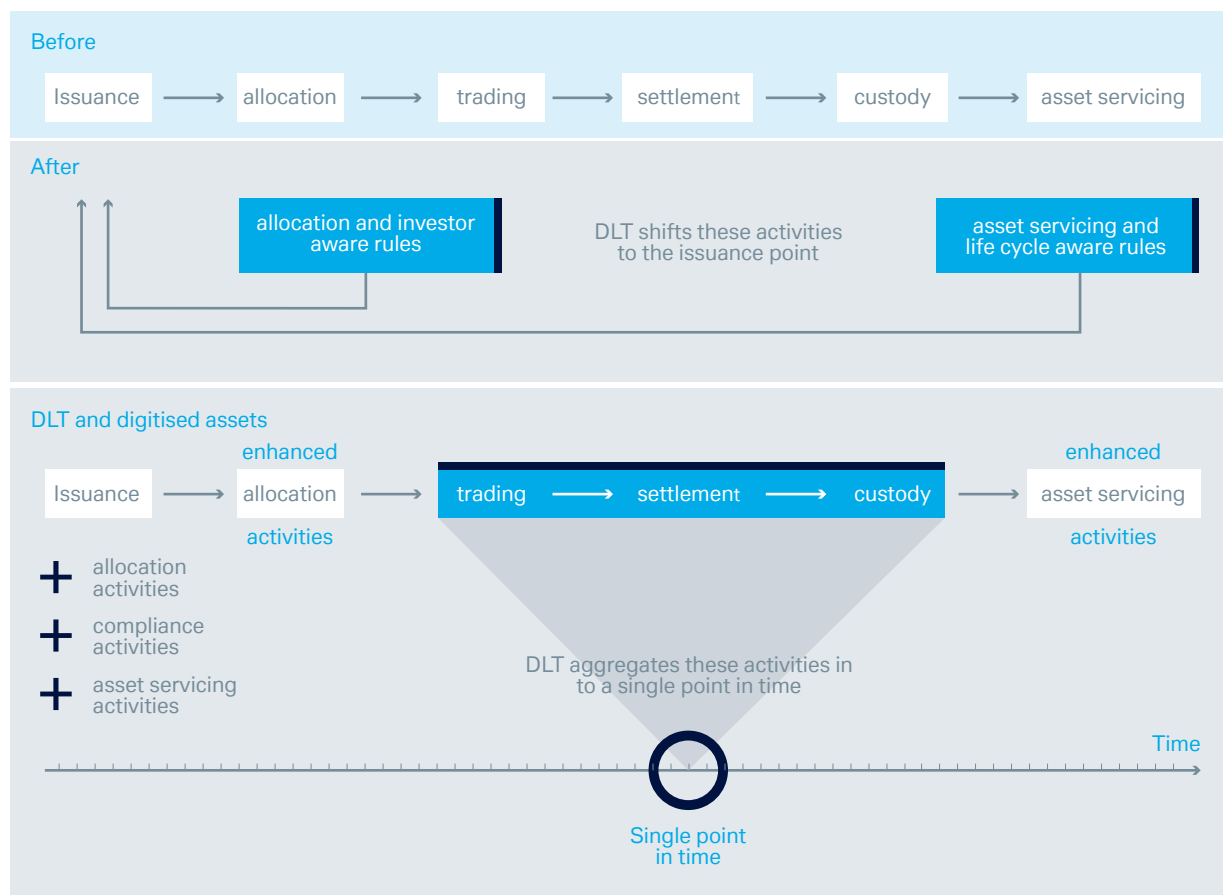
Before

Issuance → allocation → trading → settlement → custody → asset servicing

After

allocation and investor aware rules

DLT shifts these activities to the issuance point

asset servicing and life cycle aware rules

DLT and digitised assets

Issuance → enhanced allocation activities → trading → settlement → custody → enhanced asset servicing activities

+ allocation activities

+ compliance activities

+ asset servicing activities

DLT aggregates these activities in to a single point in time

Time

Single point in time